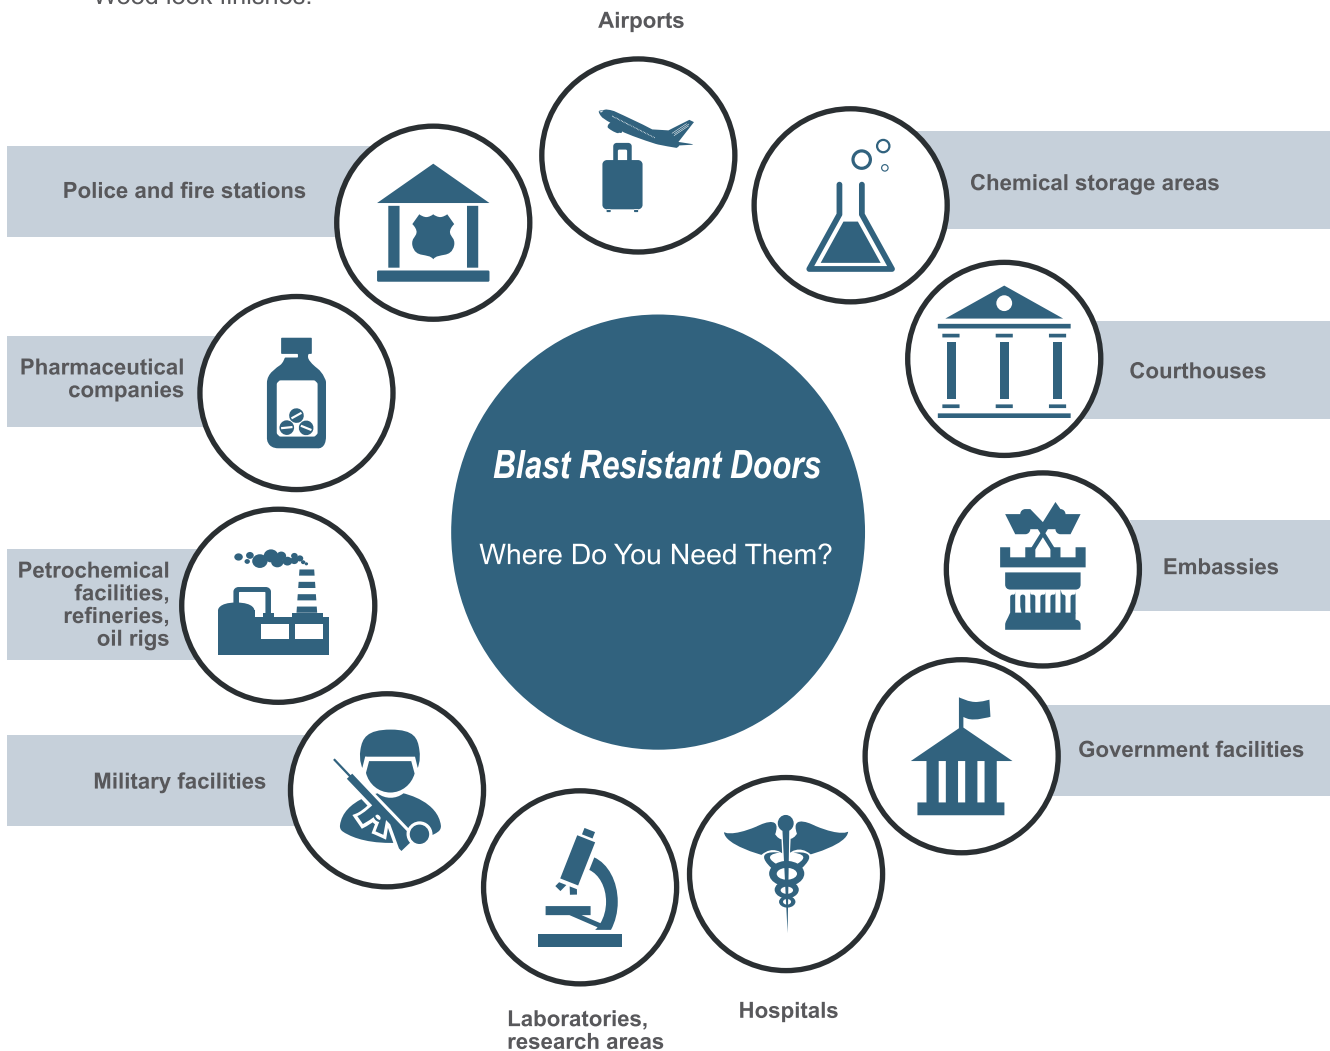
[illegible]

Airports

Police and fire stations

Chemical storage areas

Pharmaceutical companies

Courthouses

Blast Resistant Doors

Where Do You Need Them?

Embassies

Petrochemical facilities, refineries, oil rigs

Government facilities

Military facilities

Laboratories, research areas

Hospitals